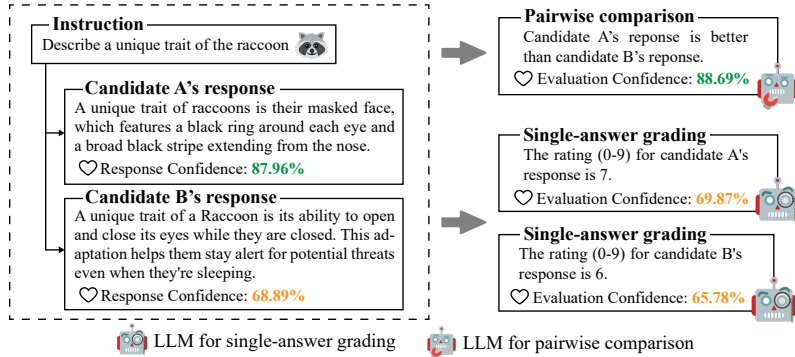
Instruction
Describe a unique trait of the raccoon

Candidate A's response
A unique trait of raccoons is their masked face, which features a black ring around each eye and a broad black stripe extending from the nose.
Response Confidence: 87.96%

Candidate B's response
A unique trait of a Raccoon is its ability to open and close its eyes while they are closed. This adaptation helps them stay alert for potential threats even when they're sleeping.
Response Confidence: 68.89%

Pairwise comparison
Candidate A's reponse is better than candidate B's reponse.
Evaluation Confidence: 88.69%

Single-answer grading
The rating (0-9) for candidate A's response is 7.
Evaluation Confidence: 69.87%

Single-answer grading
The rating (0-9) for candidate B's response is 6.
Evaluation Confidence: 65.78%

LLM for single-answer grading
LLM for pairwise comparison